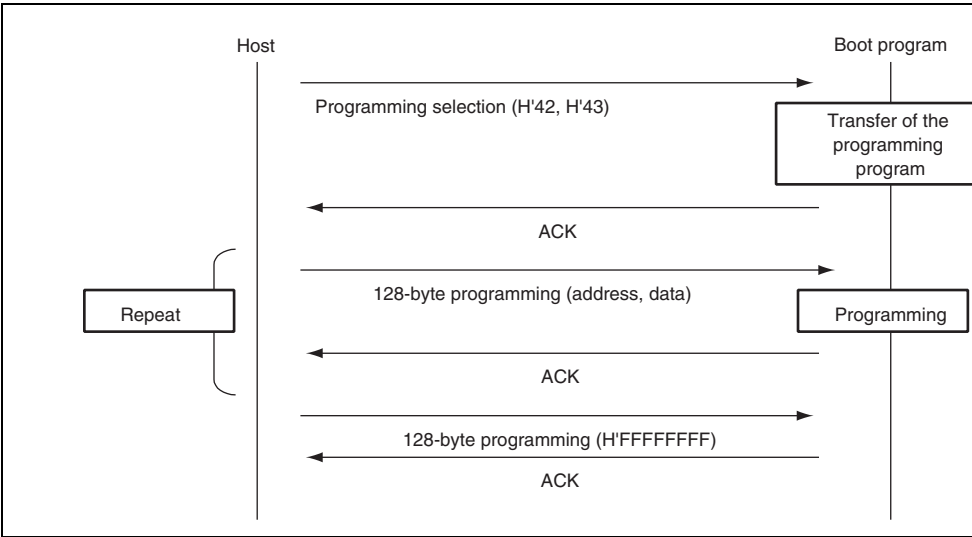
Host

Boot program

Programming selection (H'42, H'43)

Transfer of the programming program

ACK

Repeat

128-byte programming (address, data)

Programming

ACK

128-byte programming (H'FFFFFFFF)

ACK